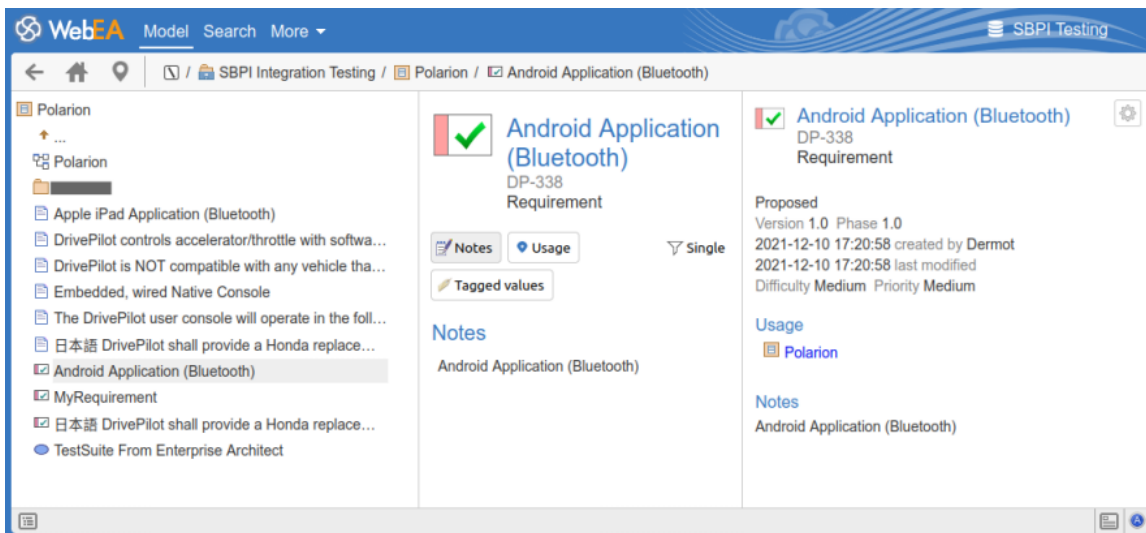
WebEA Model Search More ▾

SBPI Testing

/ SBPI Integration Testing / Polarion / Android Application (Bluetooth)

Polarion
...
Polarion
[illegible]
Apple iPad Application (Bluetooth)
DrivePilot controls accelerator/throttle with softwa...
DrivePilot is NOT compatible with any vehicle tha...
Embedded, wired Native Console
The DrivePilot user console will operate in the foll...
日本語 DrivePilot shall provide a Honda replace...
Android Application (Bluetooth)
MyRequirement
日本語 DrivePilot shall provide a Honda replace...
TestSuite From Enterprise Architect

Android Application (Bluetooth)
DP-338
Requirement

Notes
Usage
Single
Tagged values

Notes
Android Application (Bluetooth)

Android Application (Bluetooth)
DP-338
Requirement

Proposed
Version 1.0 Phase 1.0
2021-12-10 17:20:58 created by Dermot
2021-12-10 17:20:58 last modified
Difficulty Medium Priority Medium

Usage
Polarion

Notes
Android Application (Bluetooth)